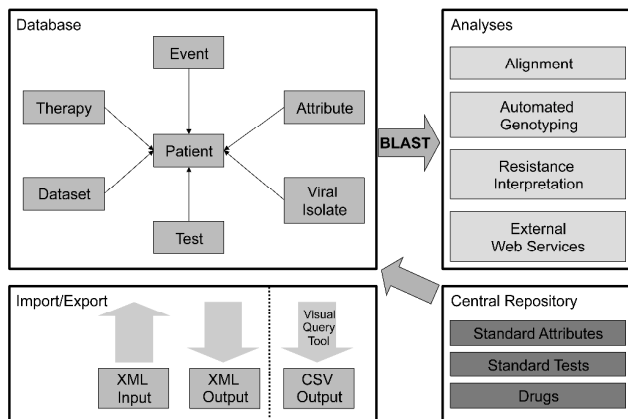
Database

Event

Therapy

Attribute

Patient

Dataset

Viral Isolate

Test

BLAST

Analyses

Alignment

Automated Genotyping

Resistance Interpretation

External Web Services

Import/Export

Visual Query Tool

XML Input

XML Output

CSV Output

Central Repository

Standard Attributes

Standard Tests

Drugs